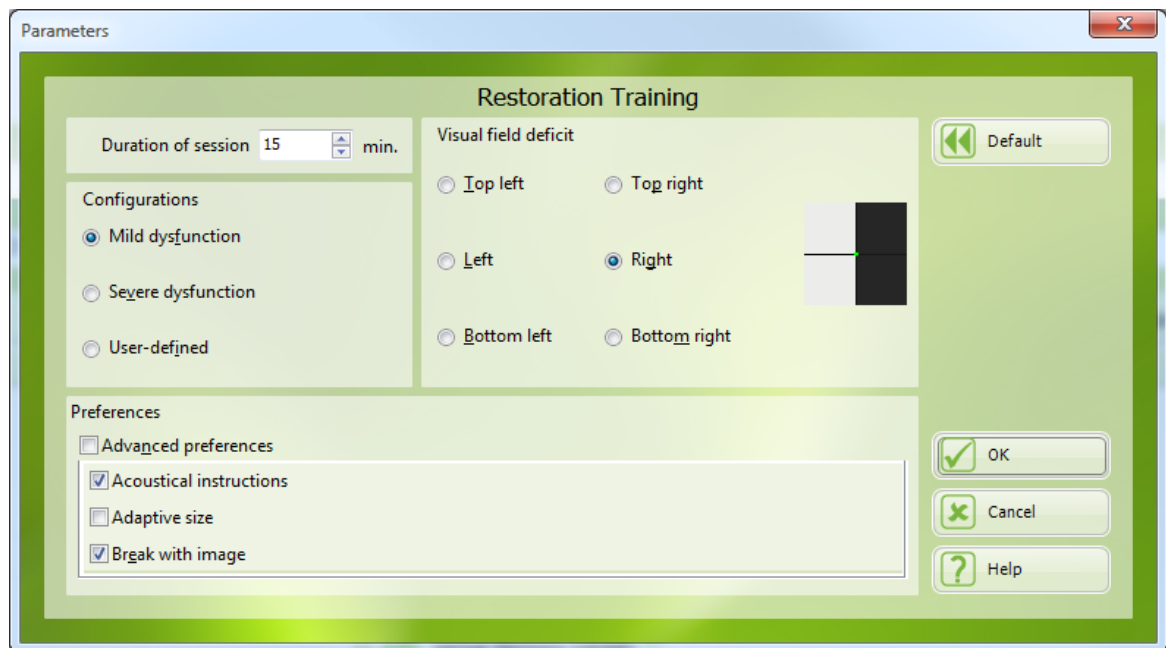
Parameters

Restoration Training

Duration of session 15 min.

Configurations

Mild dysfunction

Severe dysfunction

User-defined

Visual field deficit

Top left

Top right

Left

Right

Bottom left

Bottom right

Default

Preferences

Advanced preferences

Acoustical instructions

Adaptive size

Break with image

OK

Cancel

Help